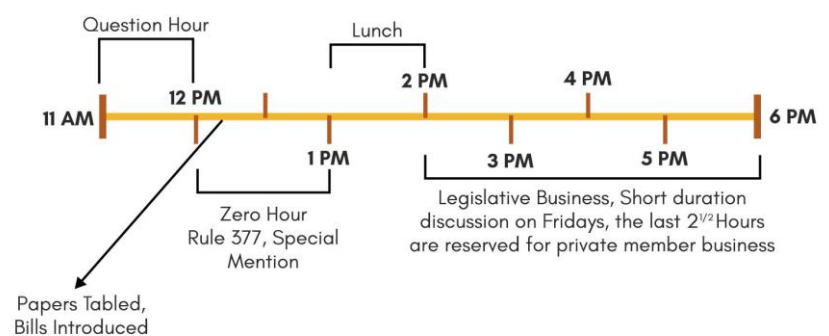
Question Hour

Lunch

11 AM

12 PM

2 PM

4 PM

6 PM

1 PM

3 PM

5 PM

Zero Hour
Rule 377, Special Mention

Legislative Business, Short duration discussion on Fridays, the last $2^{1/2}$ Hours are reserved for private member business

Papers Tabled,
Bills Introduced